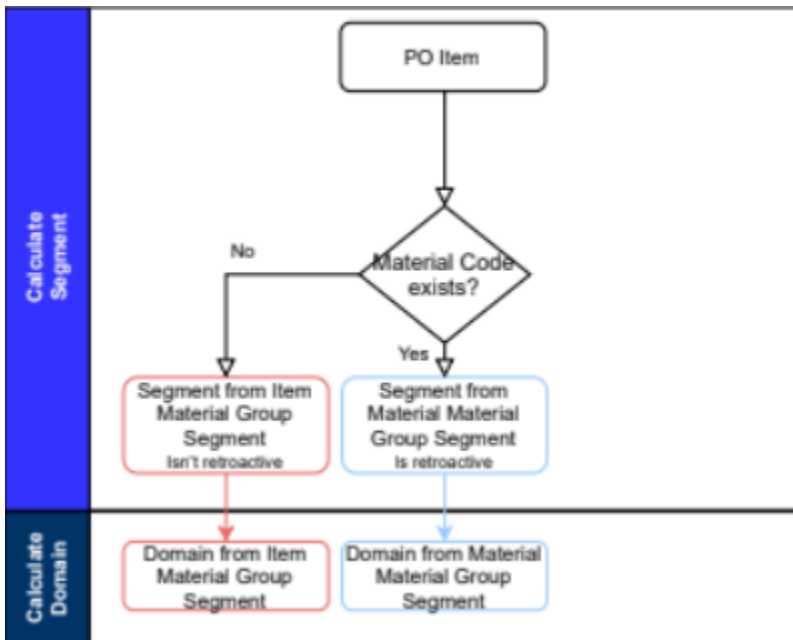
Calculate Segment

PO Item

Material Code exists?

No

Yes

Segment from Item Material Group Segment
Isn't retroactive

Segment from Material Material Group Segment
Is retroactive

Calculate Domain

Domain from Item Material Group Segment

Domain from Material Material Group Segment